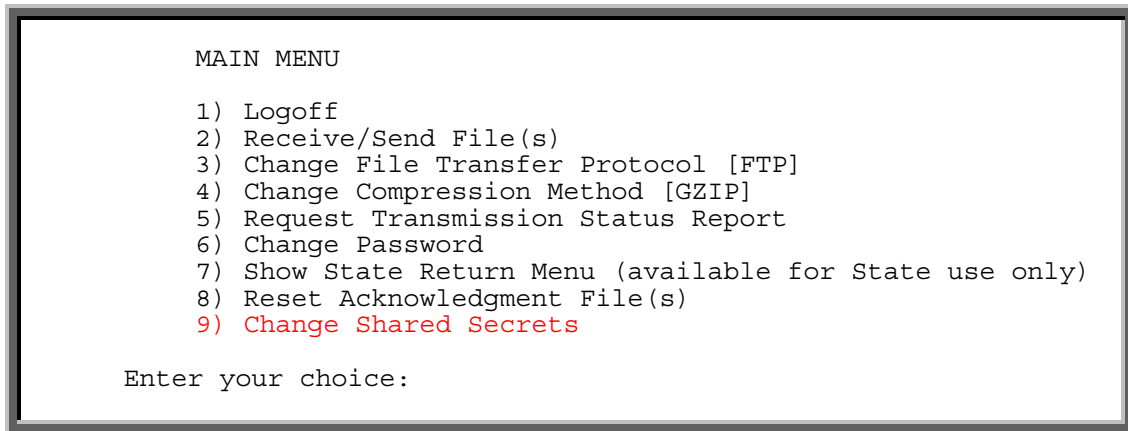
MAIN MENU

1) Logoff
2) Receive/Send File(s)
3) Change File Transfer Protocol [FTP]
4) Change Compression Method [GZIP]
5) Request Transmission Status Report
6) Change Password
7) Show State Return Menu (available for State use only)
8) Reset Acknowledgment File(s)
9) Change Shared Secrets

Enter your choice: